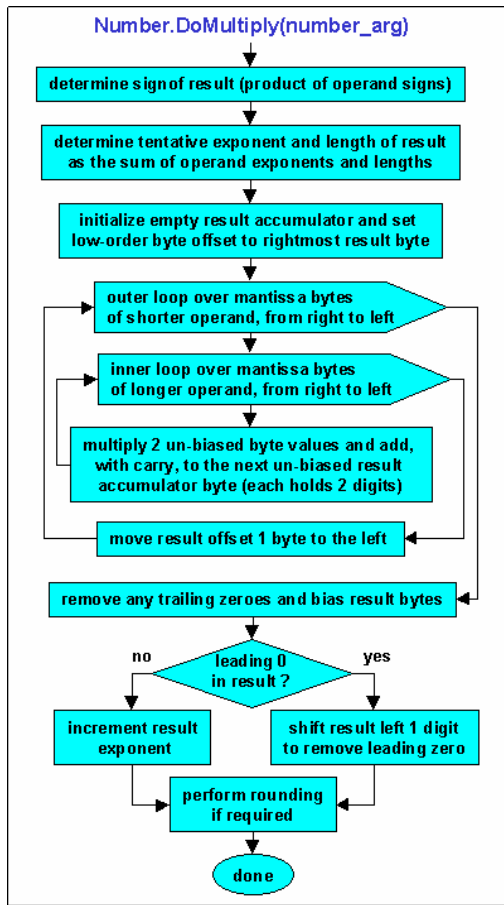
Number.DoMultiply(number_arg)

determine signof result (product of operand signs)

determine tentative exponent and length of result as the sum of operand exponents and lengths

initialize empty result accumulator and set low-order byte offset to rightmost result byte

outer loop over mantissa bytes of shorter operand, from right to left

inner loop over mantissa bytes of longer operand, from right to left

multiply 2 un-biased byte values and add, with carry, to the next un-biased result accumulator byte (each holds 2 digits)

move result offset 1 byte to the left

remove any trailing zeroes and bias result bytes

no

leading 0 in result ?

yes

increment result exponent

shift result left 1 digit to remove leading zero

perform rounding if required

done